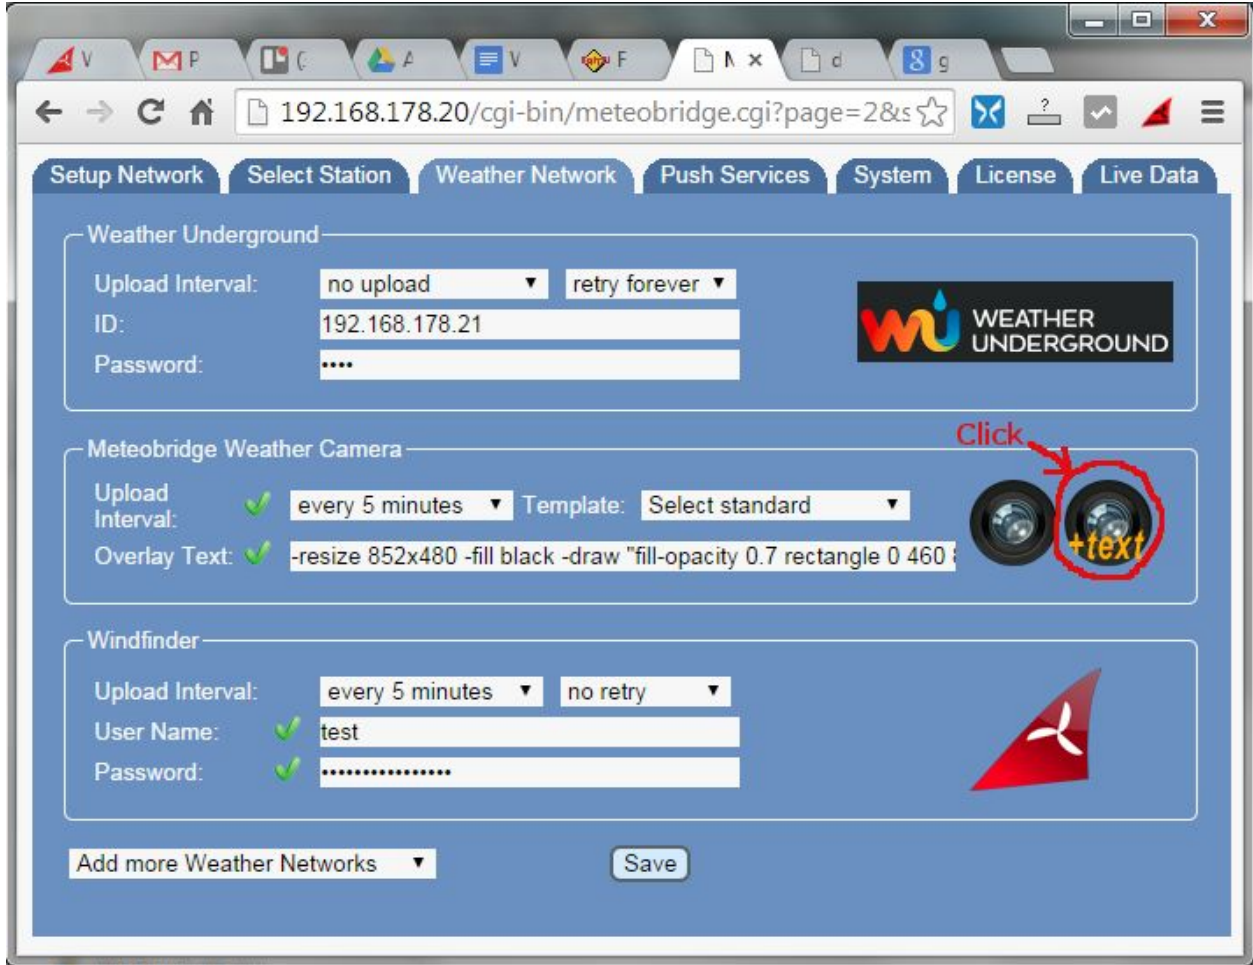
V
P
(
A
V
F
N ×
d
g

192.168.178.20/cgi-bin/meteobridge.cgi?page=2&s

Setup Network | Select Station | Weather Network | Push Services | System | License | Live Data

Weather Underground

Upload Interval: no upload ▼ retry forever ▼
ID: 192.168.178.21
Password: ••••

WEATHER UNDERGROUND

Meteobridge Weather Camera

Click

Upload Interval: every 5 minutes ▼ Template: Select standard ▼
Overlay Text: -resize 852x480 -fill black -draw "fill-opacity 0.7 rectangle 0 460

+text

Windfinder

Upload Interval: every 5 minutes ▼ no retry ▼
User Name: test
Password: ••••••••••••••••

Add more Weather Networks ▼

Save